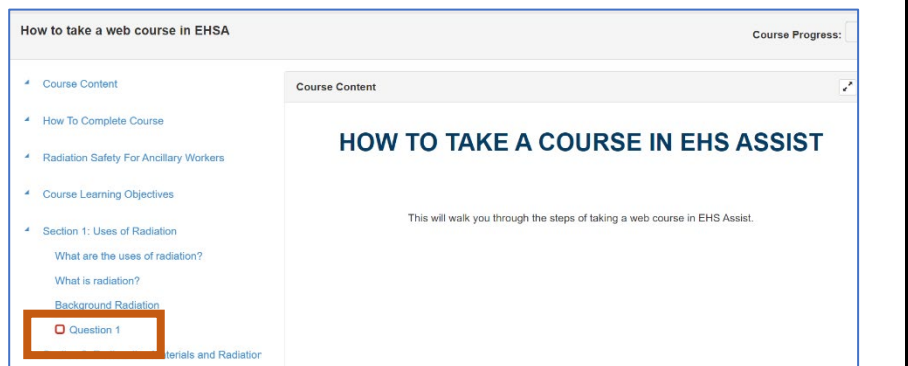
How to take a web course in EHSA

Course Progress:

Course Content

How To Complete Course

Radiation Safety For Ancillary Workers

Course Learning Objectives

Section 1: Uses of Radiation

What are the uses of radiation?

What is radiation?

Background Radiation

Question 1

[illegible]terials and Radiation

Course Content

HOW TO TAKE A COURSE IN EHS ASSIST

This will walk you through the steps of taking a web course in EHS Assist.